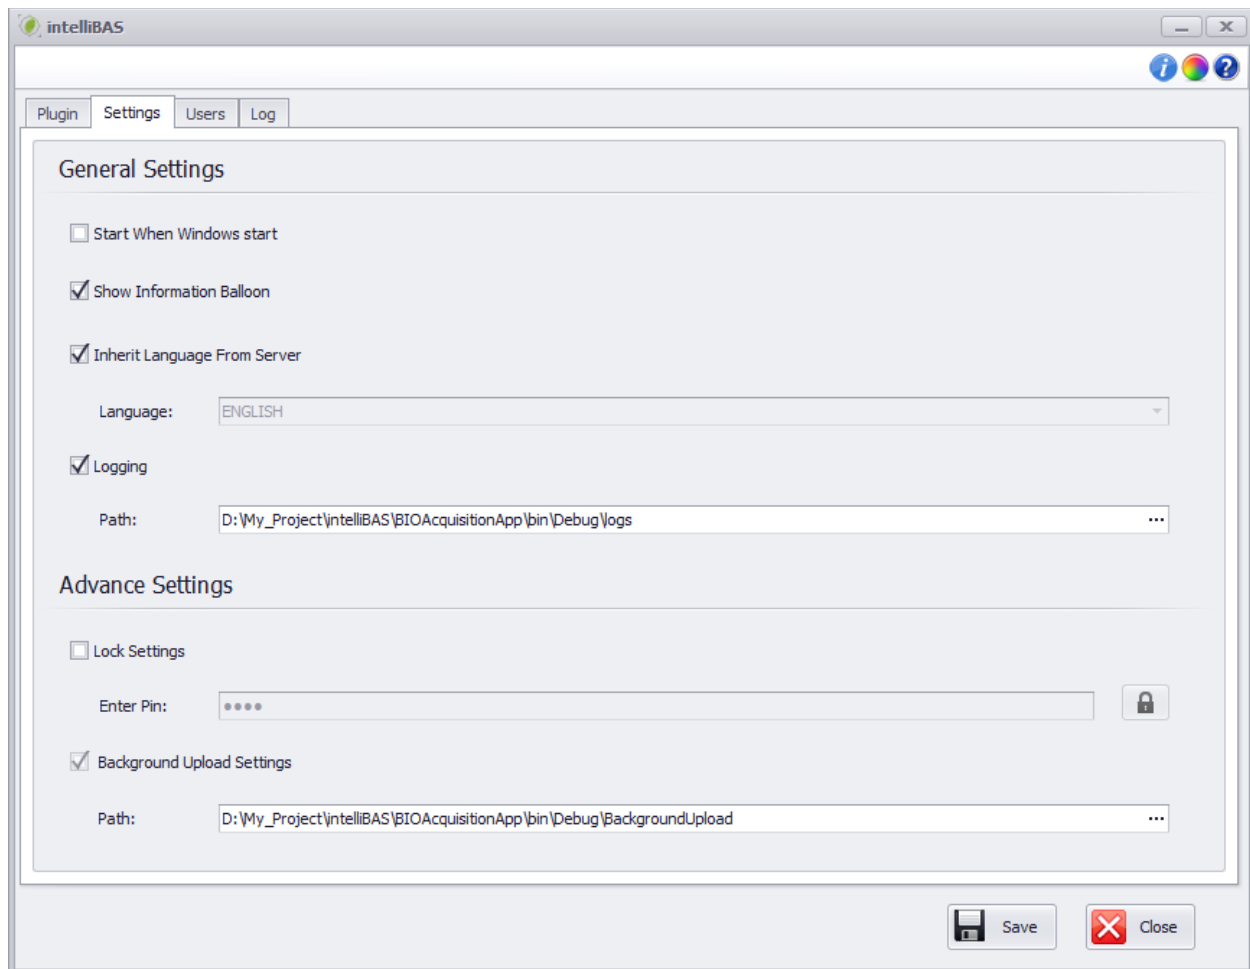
intelliBAS

Plugin
Settings
Users
Log

General Settings

Start When Windows start

Show Information Balloon

Inherit Language From Server

Language: ENGLISH

Logging

Path: D:\My_Project\intelliBAS\BIOAcquisitionApp\bin\Debug\logs ...

Advance Settings

Lock Settings

Enter Pin: ●●●●

Background Upload Settings

Path: D:\My_Project\intelliBAS\BIOAcquisitionApp\bin\Debug\BackgroundUpload ...

Save
Close